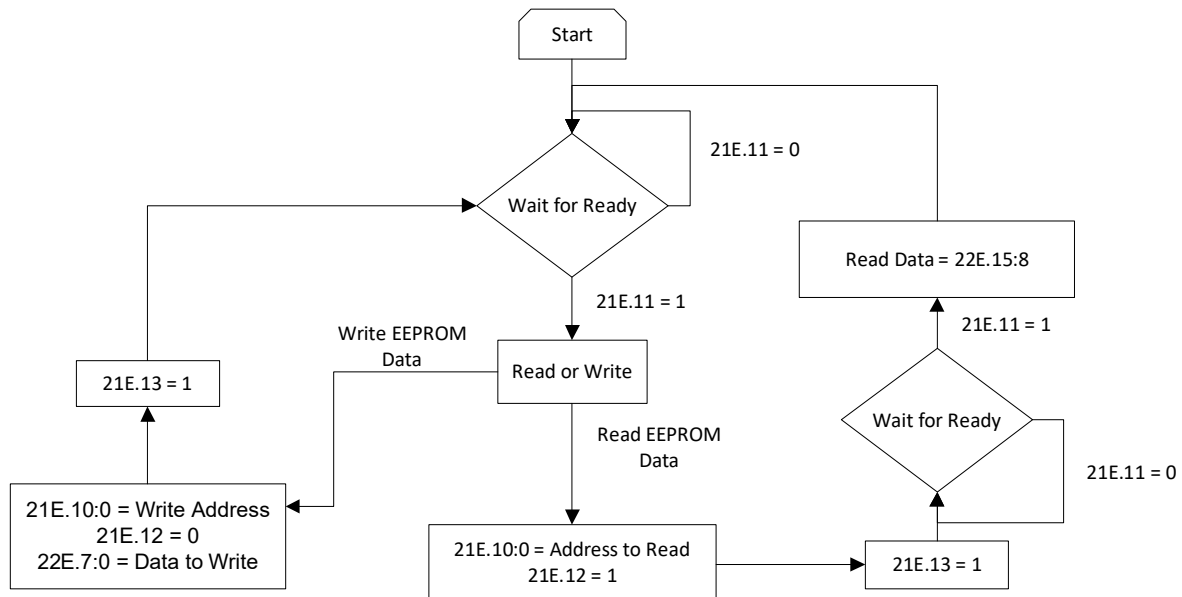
Start

21E.11 = 0

Wait for Ready

Read Data = 22E.15:8

21E.11 = 1

Write EEPROM Data

Read or Write

21E.11 = 1

21E.13 = 1

Wait for Ready

Read EEPROM Data

21E.11 = 0

21E.10:0 = Write Address
21E.12 = 0
22E.7:0 = Data to Write

21E.10:0 = Address to Read
21E.12 = 1

21E.13 = 1